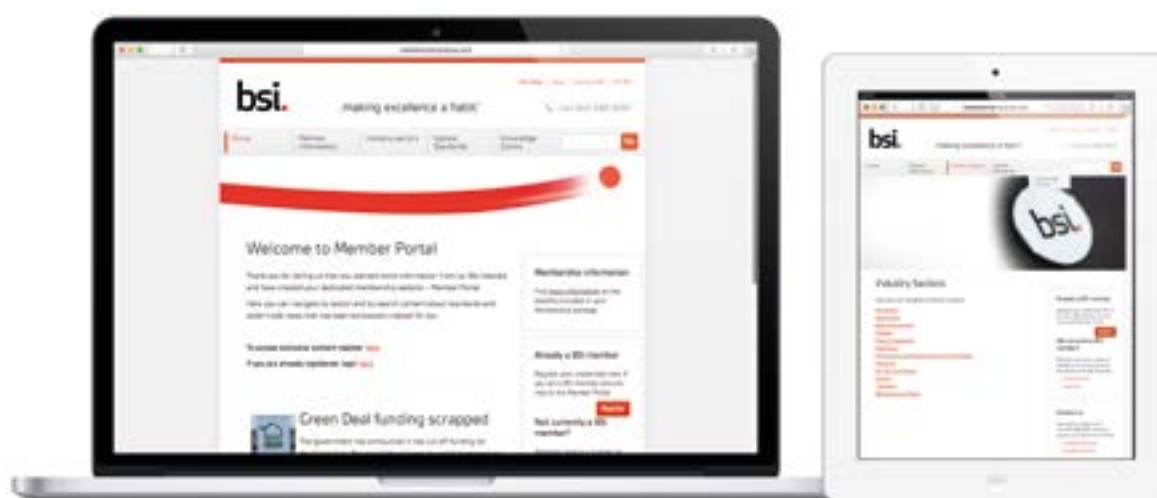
bsi.

making excellence a habit.

Welcome to Member Portal

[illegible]

Membership information

Already a BSI member?

Register

Not currently a BSI member?

Green Deal funding scrapped

bsi.

Industry Sectors

bsi.